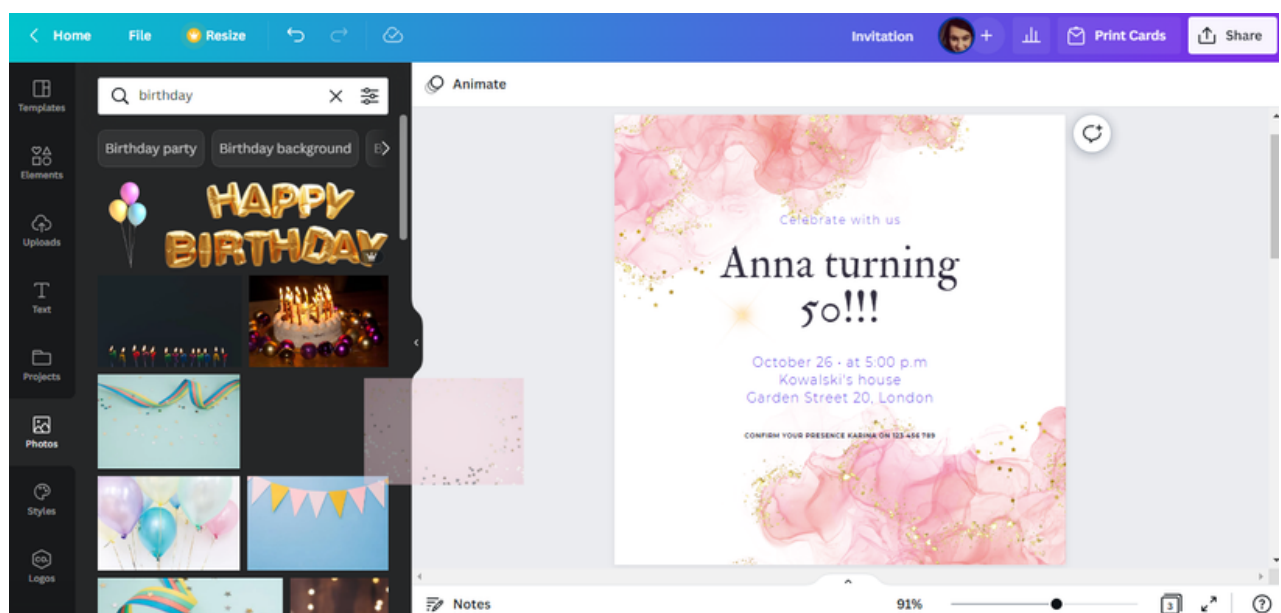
Home File Resize Invitation Print Cards Share

Templates
Elements
Uploads
Text
Projects
Photos
Styles
Logos

birthday

Birthday party Birthday background B

HAPPY BIRTHDAY

Animate

Celebrate with us

Anna turning 50!!!

October 26 - at 5:00 p.m
Kowalski's house
Garden Street 20, London

CONFIRM YOUR PRESENCE KARINA ON 123 456 789

Notes 91% 3 ?